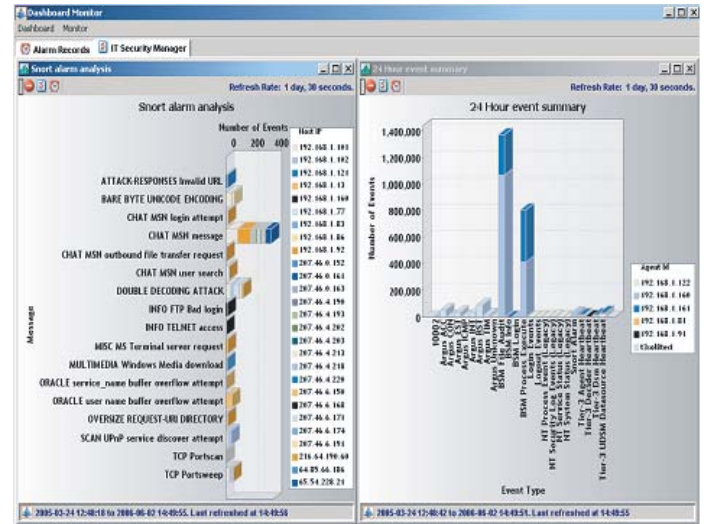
Dashboard Monitor
Dashboard Monitor
Alarm Records IT Security Manager

Snort alarm analysis
Refresh Rate: 1 day, 30 seconds.
Snort alarm analysis
Number of Events
0 200 400
Host IP
192.168.1.181
192.168.1.182
192.168.1.121
192.168.1.13
192.168.1.160
192.168.1.77
192.168.1.83
192.168.1.86
192.168.1.92
207.46.0.152
207.46.0.161
207.46.0.163
207.46.4.190
207.46.4.193
207.46.4.202
207.46.4.203
207.46.4.213
207.46.4.218
207.46.4.229
207.46.6.150
207.46.6.168
207.46.6.171
207.46.6.174
207.46.6.191
216.64.190.60
64.85.66.186
65.54.228.21
Message
ATTACK-RESPONSES Invalid URL
BARE BYTE UNICODE ENCODING
CHAT MSN login attempt
CHAT MSN message
CHAT MSN outbound file transfer request
CHAT MSN user search
DOUBLE DECODING ATTACK
INFO FTP Bad login
INFO TELNET access
MISC MS Terminal server request
MULTIMEDIA Windows Media download
ORACLE service_name buffer overflow attempt
ORACLE user name buffer overflow attempt
OVERSIZE REQUEST-URI DIRECTORY
SCAN UPnP service discover attempt
TCP Portscan
TCP Portsweep
2005-03-24 12:48:18 to 2006-06-02 14:49:55. Last refreshed at 14:49:58

24 Hour event summary
Refresh Rate: 1 day, 30 seconds.
24 Hour event summary
Number of Events
1,400,000
1,200,000
1,000,000
800,000
600,000
400,000
200,000
0
Agent IP
192.168.1.122
192.168.1.160
192.168.1.161
192.168.1.81
192.168.1.91
Unlisted
10002
Argus ACL
Argus CON
Argus ICMP
Argus INT
Argus RST
Argus TIM
Argus Unknown
BSM Audit
BSM Info
BSM Login
BSM Process Execute
Login Events
Logout Events
NT Process Events (Legacy)
NT Security Log Events (Legacy)
NT Service Status (Legacy)
NT System Status (Legacy)
Snort Alert
Tier-3 Agent Heartbeat
Tier-3 Console Heartbeat
Tier-3 Dsm Heartbeat
Tier-3 UDSM Datasource Heartbeat
Event Type
2005-03-24 12:48:42 to 2006-06-02 14:49:51. Last refreshed at 14:49:55